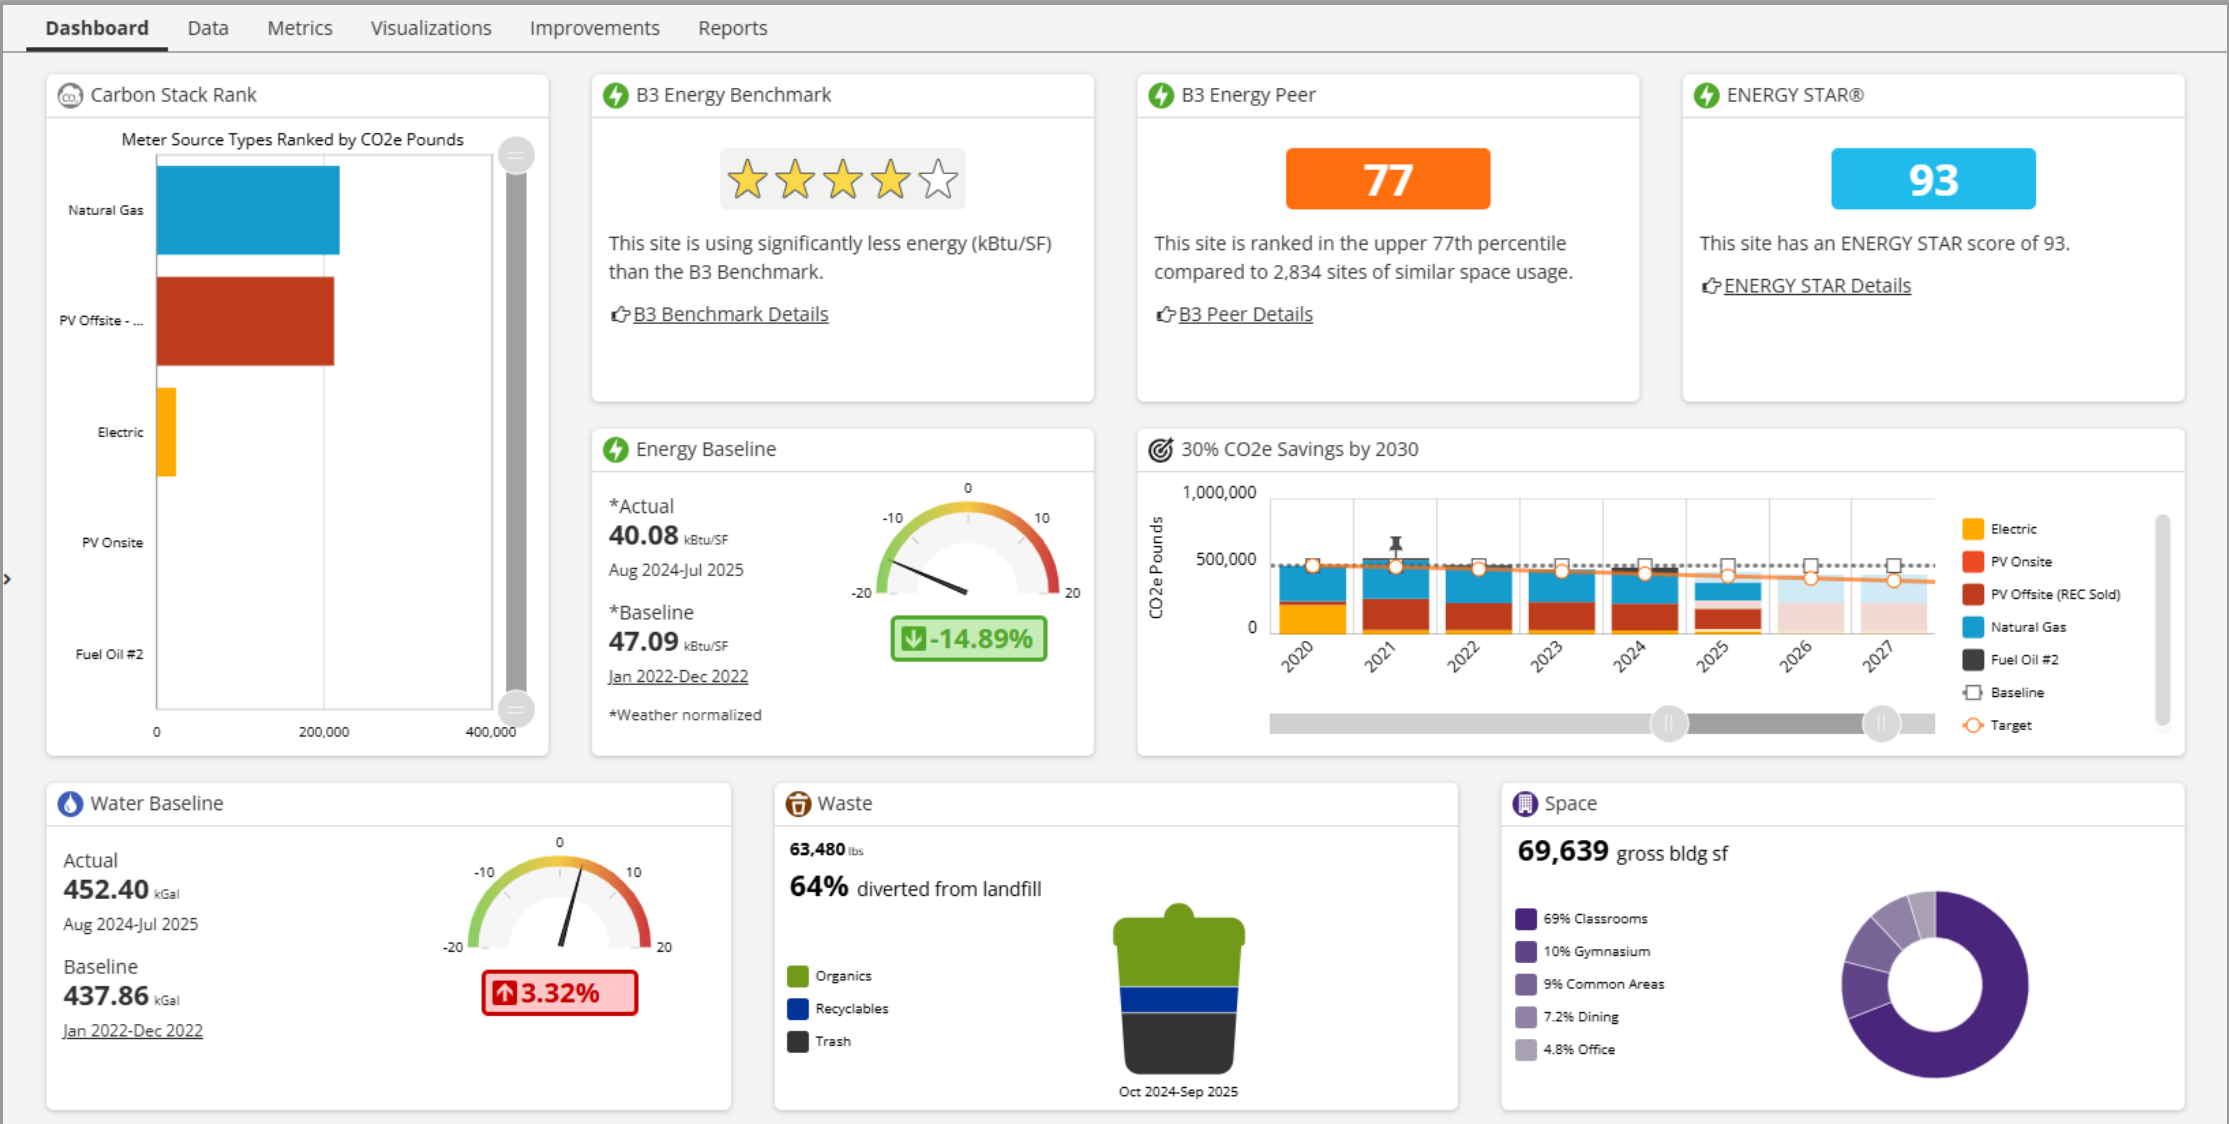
Dashboard Data Metrics Visualizations Improvements Reports

Carbon Stack Rank

Meter Source Types Ranked by CO2e Pounds

Natural Gas
PV Offsite - ...
Electric
PV Onsite
Fuel Oil #2

0 200,000 400,000

B3 Energy Benchmark

This site is using significantly less energy (kBtu/SF) than the B3 Benchmark.

B3 Benchmark Details

B3 Energy Peer

77

This site is ranked in the upper 77th percentile compared to 2,834 sites of similar space usage.

B3 Peer Details

ENERGY STAR®

93

This site has an ENERGY STAR score of 93.

ENERGY STAR Details

Energy Baseline

*Actual
40.08 kBtu/SF
Aug 2024-Jul 2025

*Baseline
47.09 kBtu/SF
Jan 2022-Dec 2022

*Weather normalized

0 -10 10 -20 20

-14.89%

30% CO2e Savings by 2030

1,000,000
500,000
0
CO2e Pounds

2020 2021 2022 2023 2024 2025 2026 2027

Electric
PV Onsite
PV Offsite (REC Sold)
Natural Gas
Fuel Oil #2
Baseline
Target

Water Baseline

Actual
452.40 kGal
Aug 2024-Jul 2025

Baseline
437.86 kGal
Jan 2022-Dec 2022

0 -10 10 -20 20

3.32%

Waste

63,480 lbs
64% diverted from landfill

Organics
Recyclables
Trash

Oct 2024-Sep 2025

Space

69,639 gross bldg sf

69% Classrooms
10% Gymnasium
9% Common Areas
7.2% Dining
4.8% Office